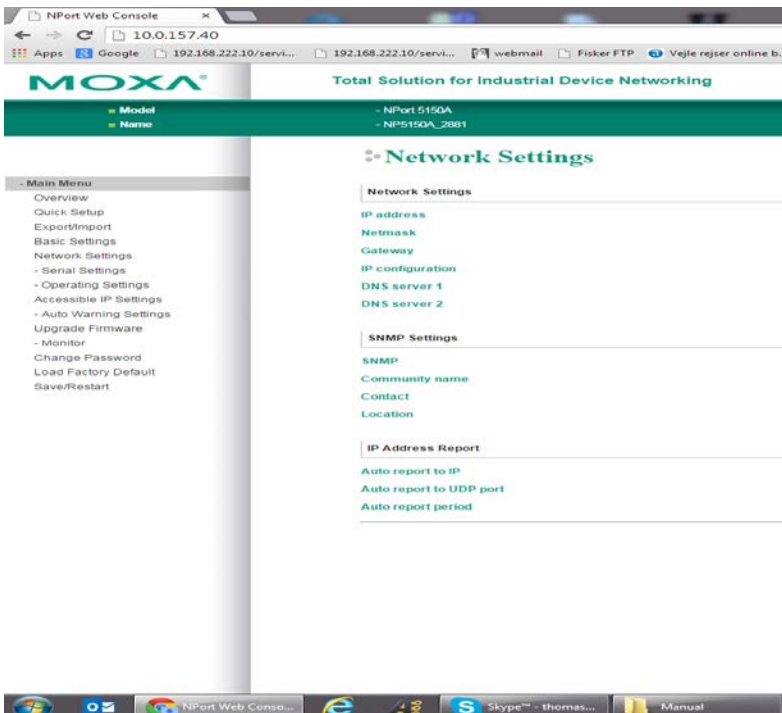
NPort Web Console ×

10.0.157.40

Apps Google 192.168.222.10/servi... 192.168.222.10/servi... webmail Fisker FTP Vejle rejser online b...

MOXA

Total Solution for Industrial Device Networking

Model - NPort 5150A
Name - NP5150A_2881

- Main Menu
Overview
Quick Setup
Export/Import
Basic Settings
Network Settings
- Serial Settings
- Operating Settings
Accessible IP Settings
- Auto Warning Settings
Upgrade Firmware
- Monitor
Change Password
Load Factory Default
Save/Restart

Network Settings

Network Settings

IP address
Netmask
Gateway
IP configuration
DNS server 1
DNS server 2

SNMP Settings

SNMP
Community name
Contact
Location

IP Address Report

Auto report to IP
Auto report to UDP port
Auto report period

NPort Web Conso...
Skype™ - thomas...
Manual